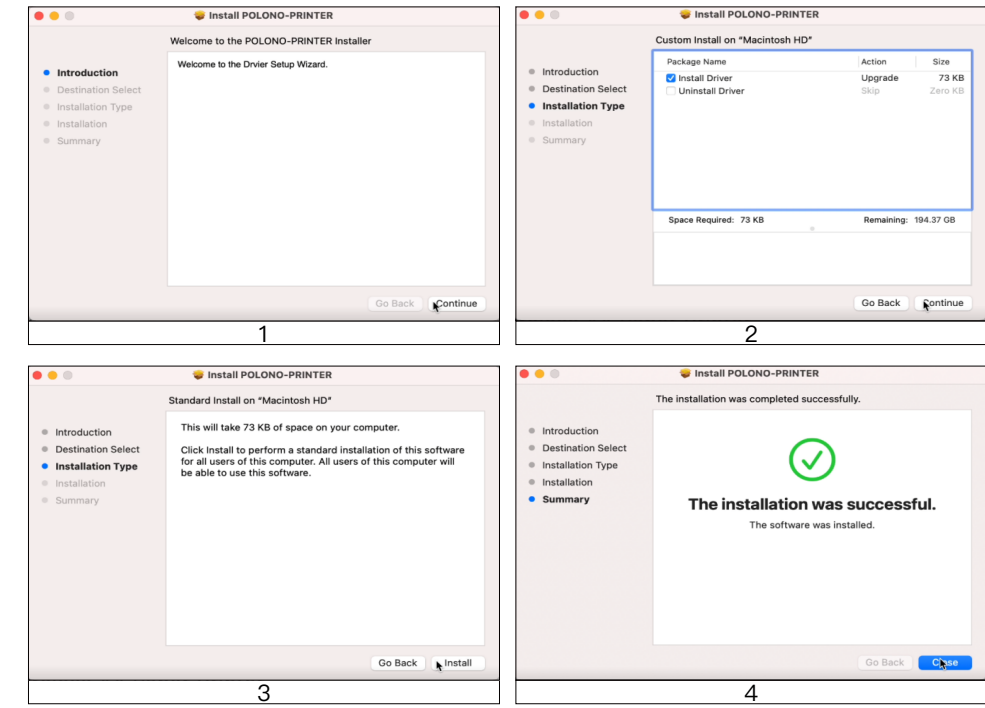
Install POLONO-PRINTER

Welcome to the POLONO-PRINTER Installer

Introduction
Destination Select
Installation Type
Installation
Summary

Welcome to the Drvier Setup Wizard.

Go Back Continue

1

Install POLONO-PRINTER

Custom Install on "Macintosh HD"

Introduction
Destination Select
Installation Type
Installation
Summary

| Package Name | Action | Size |
|---|---|---|
| Install Driver | Upgrade | 73 KB |
| Uninstall Driver | Skip | Zero KB |

Space Required: 73 KB Remaining: 194.37 GB

Go Back Continue

2

Install POLONO-PRINTER

Standard Install on "Macintosh HD"

Introduction
Destination Select
Installation Type
Installation
Summary

This will take 73 KB of space on your computer.

Click Install to perform a standard installation of this software for all users of this computer. All users of this computer will be able to use this software.

Go Back Install

3

Install POLONO-PRINTER

The installation was completed successfully.

Introduction
Destination Select
Installation Type
Installation
Summary

The installation was successful.
The software was installed.

Go Back Close

4